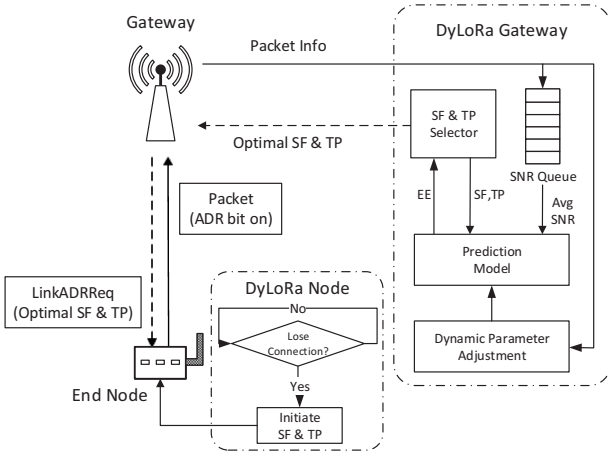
Gateway

Packet Info

DyLoRa Gateway

SF & TP Selector

SNR Queue

Optimal SF & TP

Packet (ADR bit on)

EE

SF,TP

Avg SNR

Prediction Model

LinkADRReq (Optimal SF & TP)

DyLoRa Node

No

Lose Connection?

Yes

Dynamic Parameter Adjustment

End Node

Initiate SF & TP